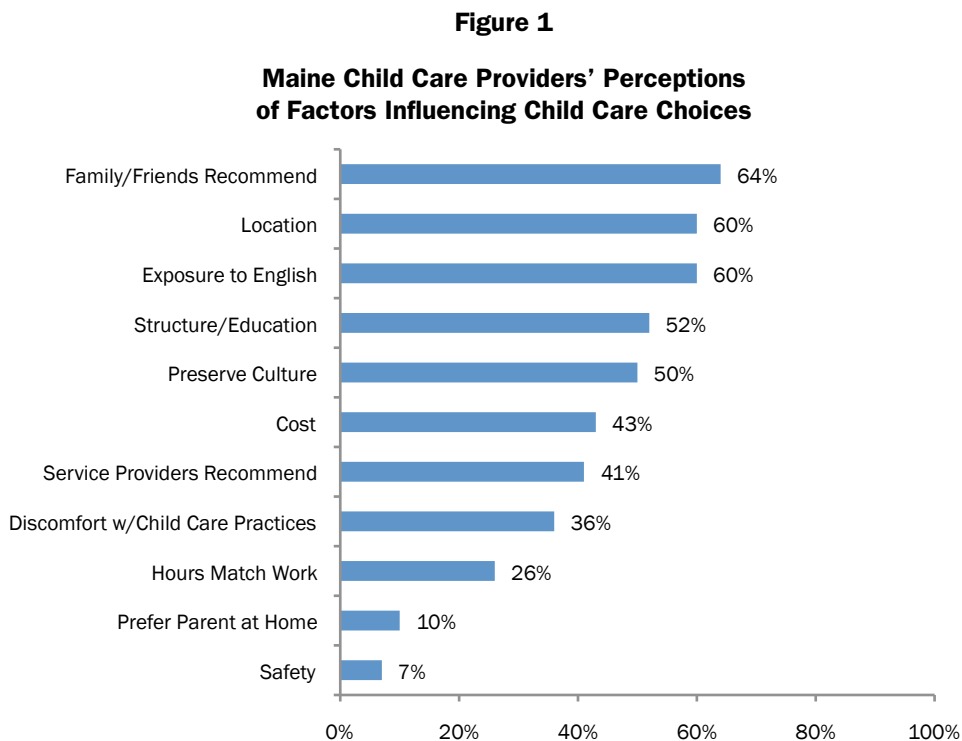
Figure 1

Maine Child Care Providers' Perceptions of Factors Influencing Child Care Choices

Family/Friends Recommend 64%
Location 60%
Exposure to English 60%
Structure/Education 52%
Preserve Culture 50%
Cost 43%
Service Providers Recommend 41%
Discomfort w/Child Care Practices 36%
Hours Match Work 26%
Prefer Parent at Home 10%
Safety 7%

0% 20% 40% 60% 80% 100%